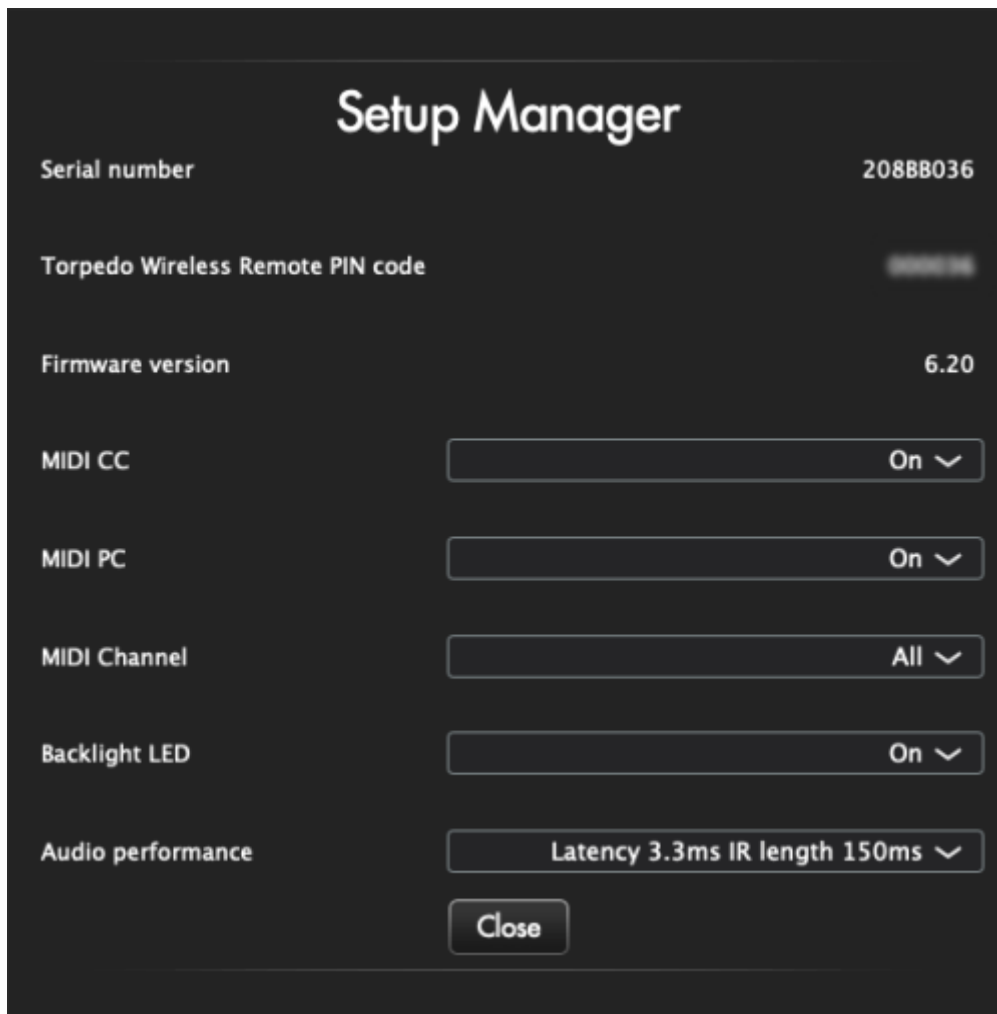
Setup Manager

Serial number 208BB036

Torpedo Wireless Remote PIN code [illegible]

Firmware version 6.20

MIDI CC On

MIDI PC On

MIDI Channel All

Backlight LED On

Audio performance Latency 3.3ms IR length 150ms

Close